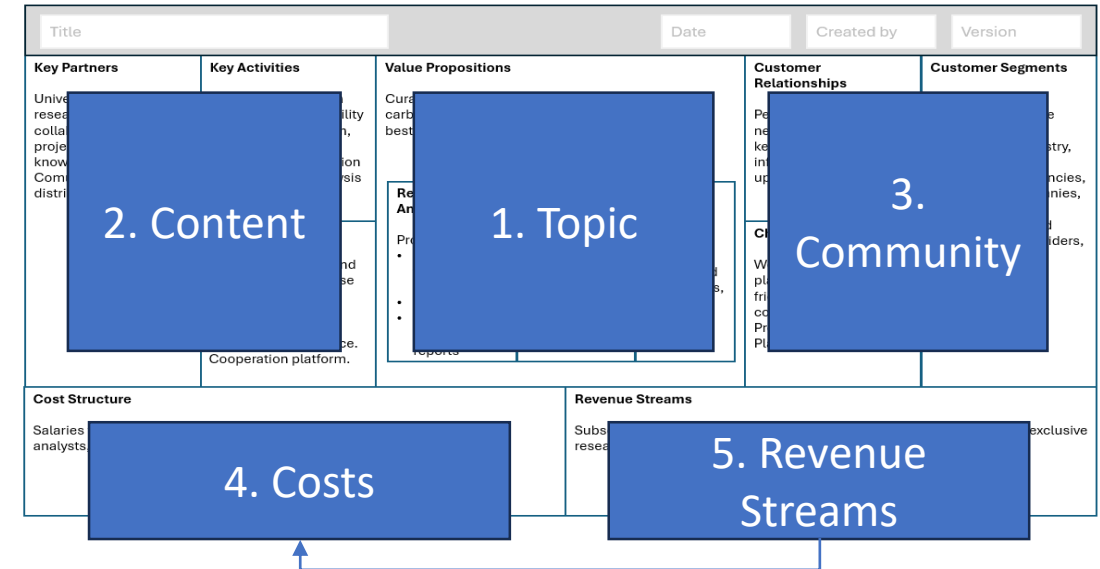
Title

Date

Created by

Version

Key Partners

Unive
resea
colla
proje
know
Comm
distri

Key Activities

ility
n,
ion
sis

nd
se

ce.
Cooperation platform.

2. Content

Value Propositions

Cura
carb
best

Re
An

Pro
•
•
•
reports

d
s,

1. Topic

Customer Relationships

Pe
ne
ke
int
up

Ch

W
pl
fri
co
Pr
Pl

Customer Segments

e
stry,
ncies,
anies,
d
iders,

3. Community

Cost Structure

Salaries
analysts,

4. Costs

Revenue Streams

Subs
resea

exclusive

5. Revenue Streams